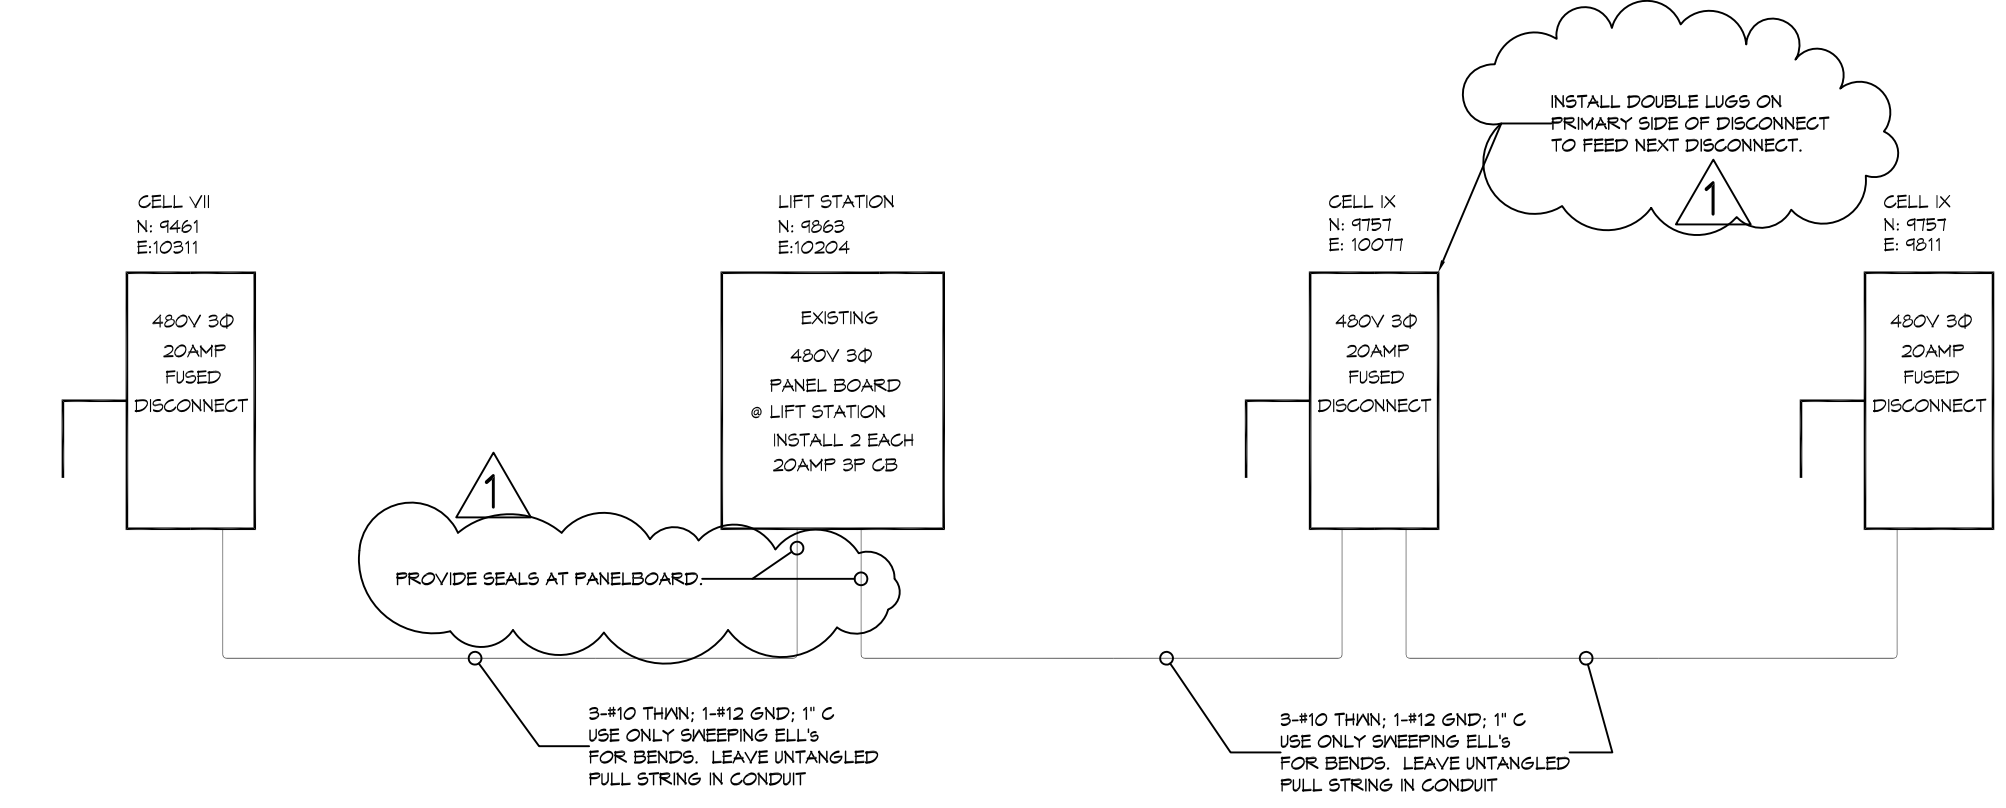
INSTALL DOUBLE LUGS ON PRIMARY SIDE OF DISCONNECT TO FEED NEXT DISCONNECT.

1

CELL VII
N: 9461
E:10311

480V 3Φ
20AMP
FUSED
DISCONNECT

LIFT STATION
N: 9863
E:10204

EXISTING
480V 3Φ
PANEL BOARD
@ LIFT STATION
INSTALL 2 EACH
20AMP 3P CB

CELL IX
N: 9757
E: 10077

480V 3Φ
20AMP
FUSED
DISCONNECT

CELL IX
N: 9757
E: 9811

480V 3Φ
20AMP
FUSED
DISCONNECT

1

PROVIDE SEALS AT PANELBOARD.

3-#10 THWN; 1-#12 GND; 1" C
USE ONLY SWEEPING ELL's
FOR BENDS. LEAVE UNTANGLED
PULL STRING IN CONDUIT

3-#10 THWN; 1-#12 GND; 1" C
USE ONLY SWEEPING ELL's
FOR BENDS. LEAVE UNTANGLED
PULL STRING IN CONDUIT